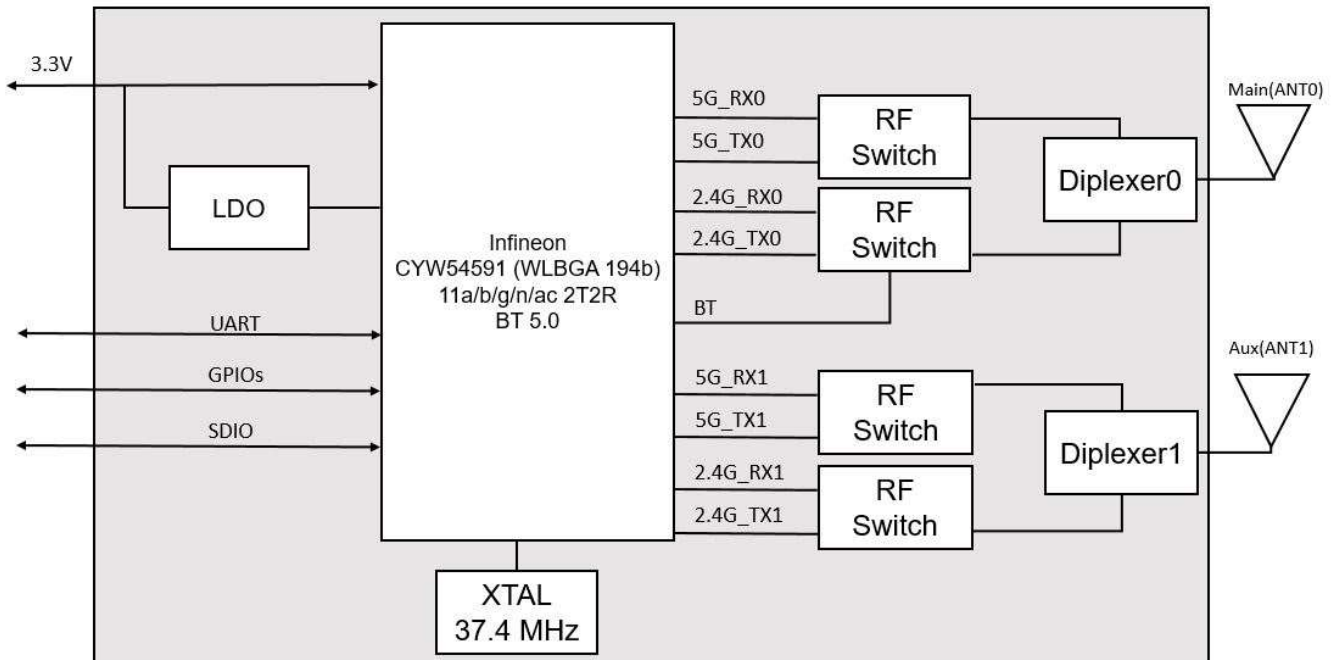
3.3V

LDO

Infineon
CYW54591 (WLBGA 194b)
11a/b/g/n/ac 2T2R
BT 5.0

UART

GPIOs

SDIO

XTAL
37.4 MHz

5G_RX0

5G_TX0

2.4G_RX0

2.4G_TX0

BT

5G_RX1

5G_TX1

2.4G_RX1

2.4G_TX1

RF
Switch

RF
Switch

RF
Switch

RF
Switch

Diplexer0

Diplexer1

Main(ANT0)

Aux(ANT1)